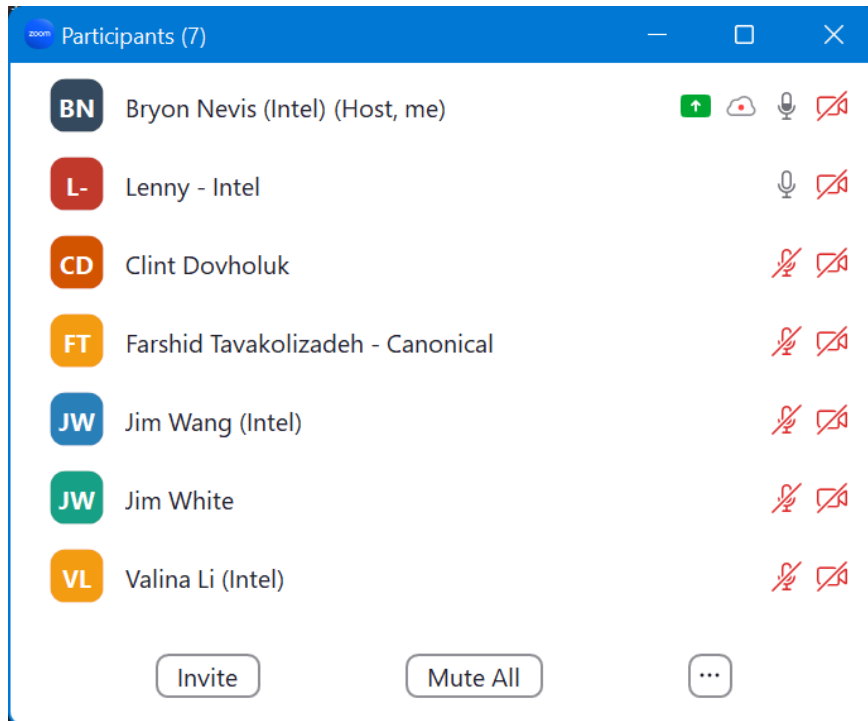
zoom Participants (7)

BN Bryon Nevis (Intel) (Host, me)

L- Lenny - Intel

CD Clint Dovholuk

FT Farshid Tavakolizadeh - Canonical

JW Jim Wang (Intel)

JW Jim White

VL Valina Li (Intel)

Invite

Mute All

...